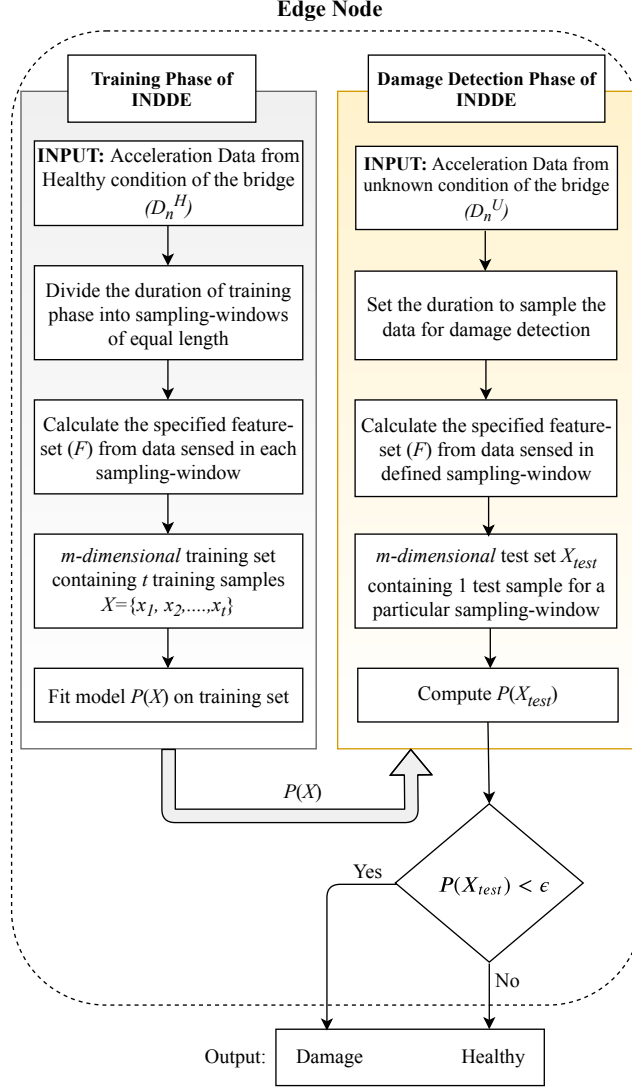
Edge Node

Training Phase of INDDE

INPUT: Acceleration Data from Healthy condition of the bridge $(D_n^H)$

Divide the duration of training phase into sampling-windows of equal length

Calculate the specified feature-set ($F$) from data sensed in each sampling-window

m-dimensional training set containing $t$ training samples $X=\{x_1, x_2, ...., x_t\}$

Fit model $P(X)$ on training set

Damage Detection Phase of INDDE

INPUT: Acceleration Data from unknown condition of the bridge $(D_n^U)$

Set the duration to sample the data for damage detection

Calculate the specified feature-set ($F$) from data sensed in defined sampling-window

m-dimensional test set $X_{test}$ containing 1 test sample for a particular sampling-window

Compute $P(X_{test})$

$P(X)$

$P(X_{test}) < \epsilon$

Yes

No

Output: Damage Healthy